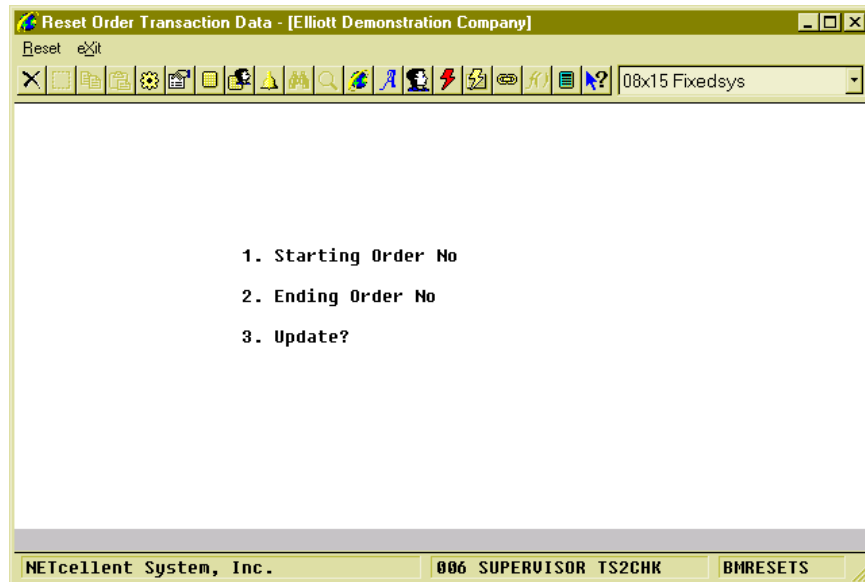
Reset Order Transaction Data - [Elliott Demonstration Company]

Reset eXit

08x15 Fixedsys

1. Starting Order No

2. Ending Order No

3. Update?

NETcellent System, Inc.

006 SUPERVISOR TS2CHK

BMRESETS